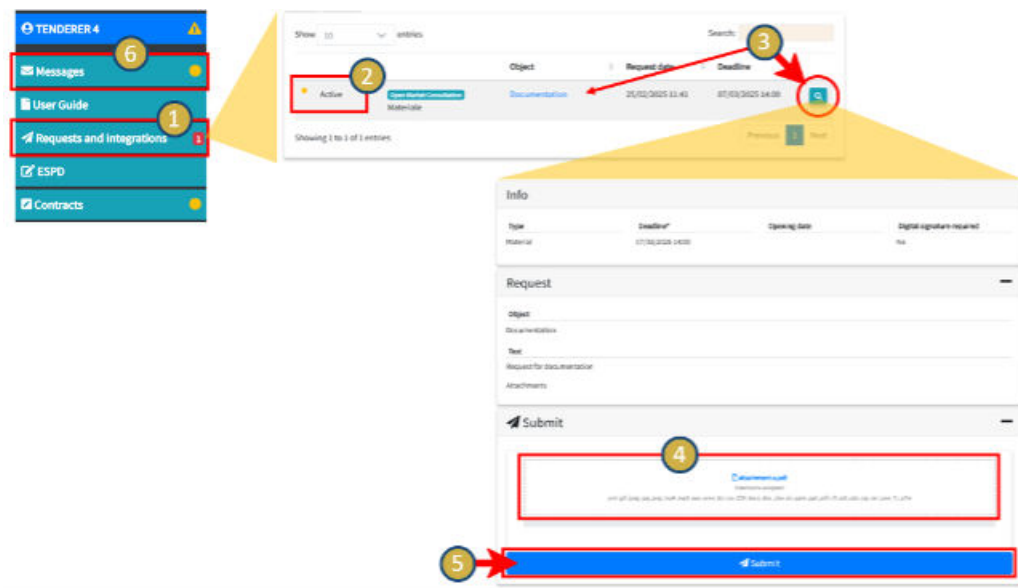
TENDERER 4

6

Messages

User Guide

1

Requests and integrations 1

ESPD

Contracts

Show 10 entries

Search:

3

Object

Request date

Deadline

2

Active

Open Market Consultation

Materiale

Documentation

25/02/2025 11:41

07/03/2025 14:00

Showing 1 to 1 of 1 entries

Previous 1 Next

Info

Type

Deadline*

Opening date

Digital signature required

Material

07/03/2025 14:00

No

Request

Object

Documentation

Text

Request for documentation

Attachments

Submit

4

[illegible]

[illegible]

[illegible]

5

Submit